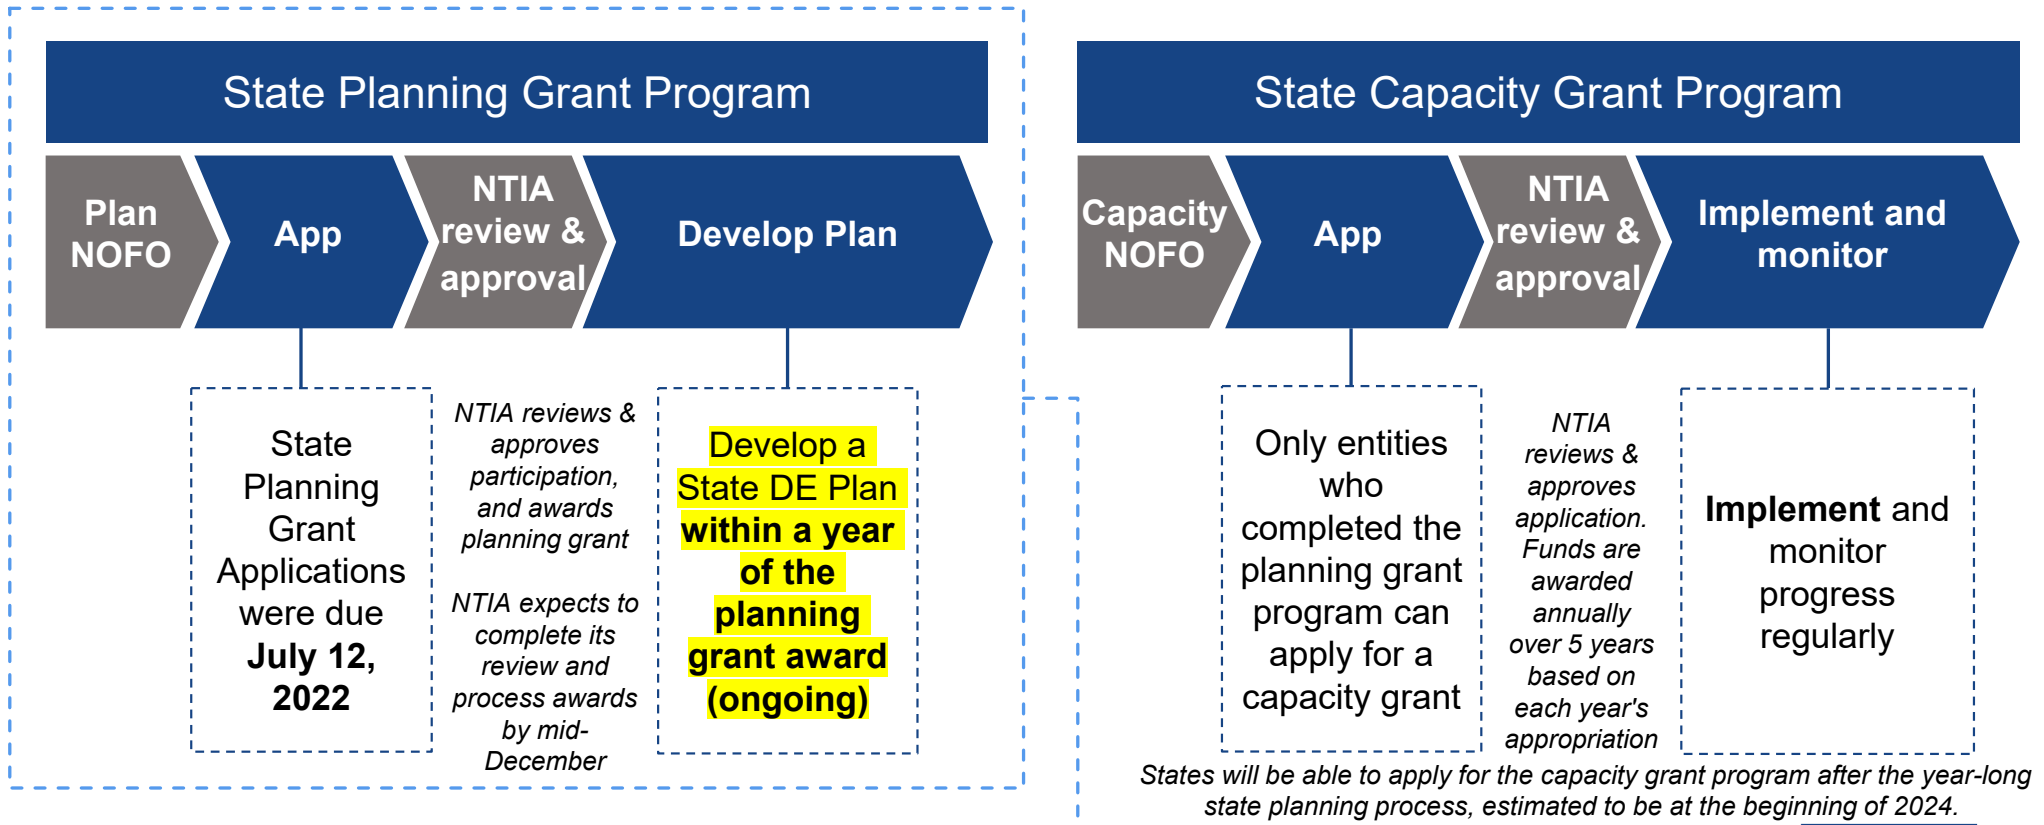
State Planning Grant Program

Plan NOFO

App

NTIA review & approval

Develop Plan

State Planning Grant Applications were due July 12, 2022

NTIA reviews & approves participation, and awards planning grant

NTIA expects to complete its review and process awards by mid-December

Develop a State DE Plan within a year of the planning grant award (ongoing)

State Capacity Grant Program

Capacity NOFO

App

NTIA review & approval

Implement and monitor

Only entities who completed the planning grant program can apply for a capacity grant

NTIA reviews & approves application. Funds are awarded annually over 5 years based on each year's appropriation

Implement and monitor progress regularly

States will be able to apply for the capacity grant program after the year-long state planning process, estimated to be at the beginning of 2024.